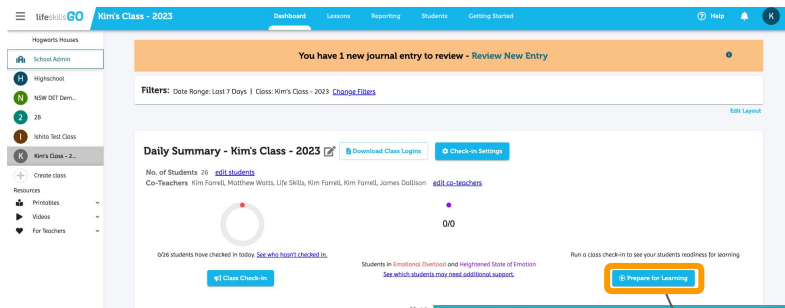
lifeskillsGO Kim's Class - 2023

Dashboard Lessons Reporting Students Getting Started

? Help

K

Hogwarts Houses

School Admin

H Highschool

N NSW DET Dem...

2 2B

I Ishita Test Class

K Kim's Class - 2...

+ Create class

Resources

Printables

Videos

For Teachers

You have 1 new journal entry to review - Review New Entry

Filters: Date Range: Last 7 Days | Class: Kim's Class - 2023 Change Filters

Edit Layout

Daily Summary - Kim's Class - 2023

Download Class Logins

Check-in Settings

No. of Students 26 edit students

Co-Teachers Kim Forrell, Matthew Watts, Life Skills, Kim Forrell, Kim Forrell, James Dollison edit co-teachers

0/0

0/26 students have checked in today. See who hasn't checked in.

Class Check-in

Students in Emotional Overload and Heightened State of Emotion

See which students may need additional support.

Run a class check-in to see your students readiness for learning

Prepare for Learning